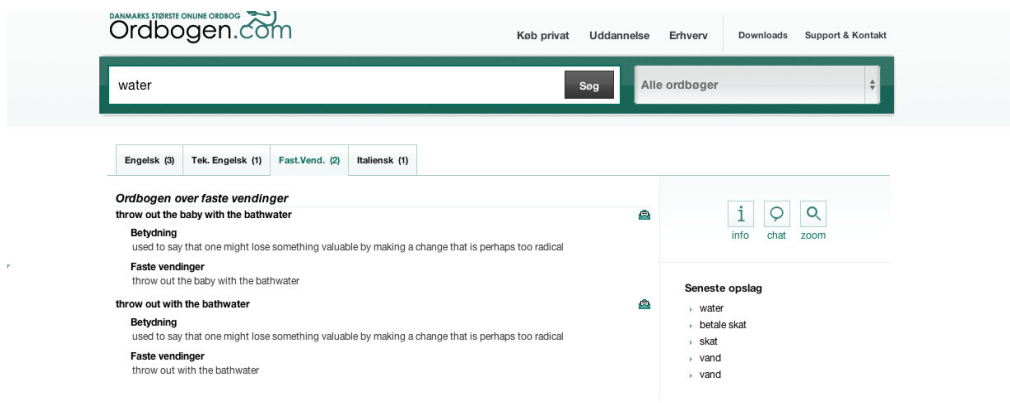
DANMARKS STØRSTE ONLINE ORDBOG
Ordbogen.com

Køb privat
Uddannelse
Erhverv
Downloads
Support & Kontakt

water
Søg
Alle ordbøger

Engelsk (3)
Tek. Engelsk (1)
Fast.Vend. (2)
Italiensk (1)

Ordbogen over faste vendinger

throw out the baby with the bathwater

Betydning
used to say that one might lose something valuable by making a change that is perhaps too radical

Faste vendinger
throw out the baby with the bathwater

throw out with the bathwater

Betydning
used to say that one might lose something valuable by making a change that is perhaps too radical

Faste vendinger
throw out with the bathwater

info
chat
zoom

Seneste opslag
water
betale skat
skat
vand
vand